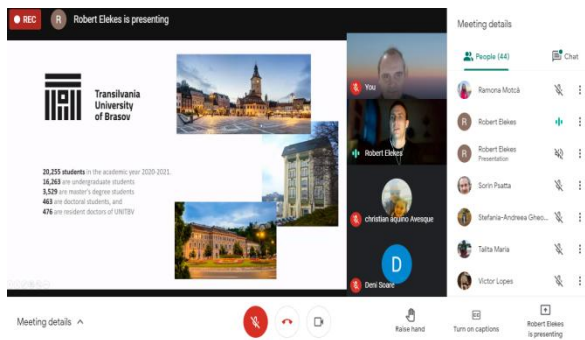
REC R Robert Elekes is presenting

Transilvania University of Brasov

20,255 students in the academic year 2020-2021. 16,263 are undergraduate students 3,529 are master's degree students, 463 are doctoral students, and 476 are resident doctors of UNITBV

You

Robert Elekes

christian aquino Avesque

D

Deni Soare

Meeting details

People (44)

Chat

Ramona Motcă

Robert Elekes

Robert Elekes Presentation

Sorin Psatta

Stefania-Andreea Gheo...

Talita Maria

Victor Lopes

Meeting details

Raise hand

Turn on captions

Robert Elekes is presenting